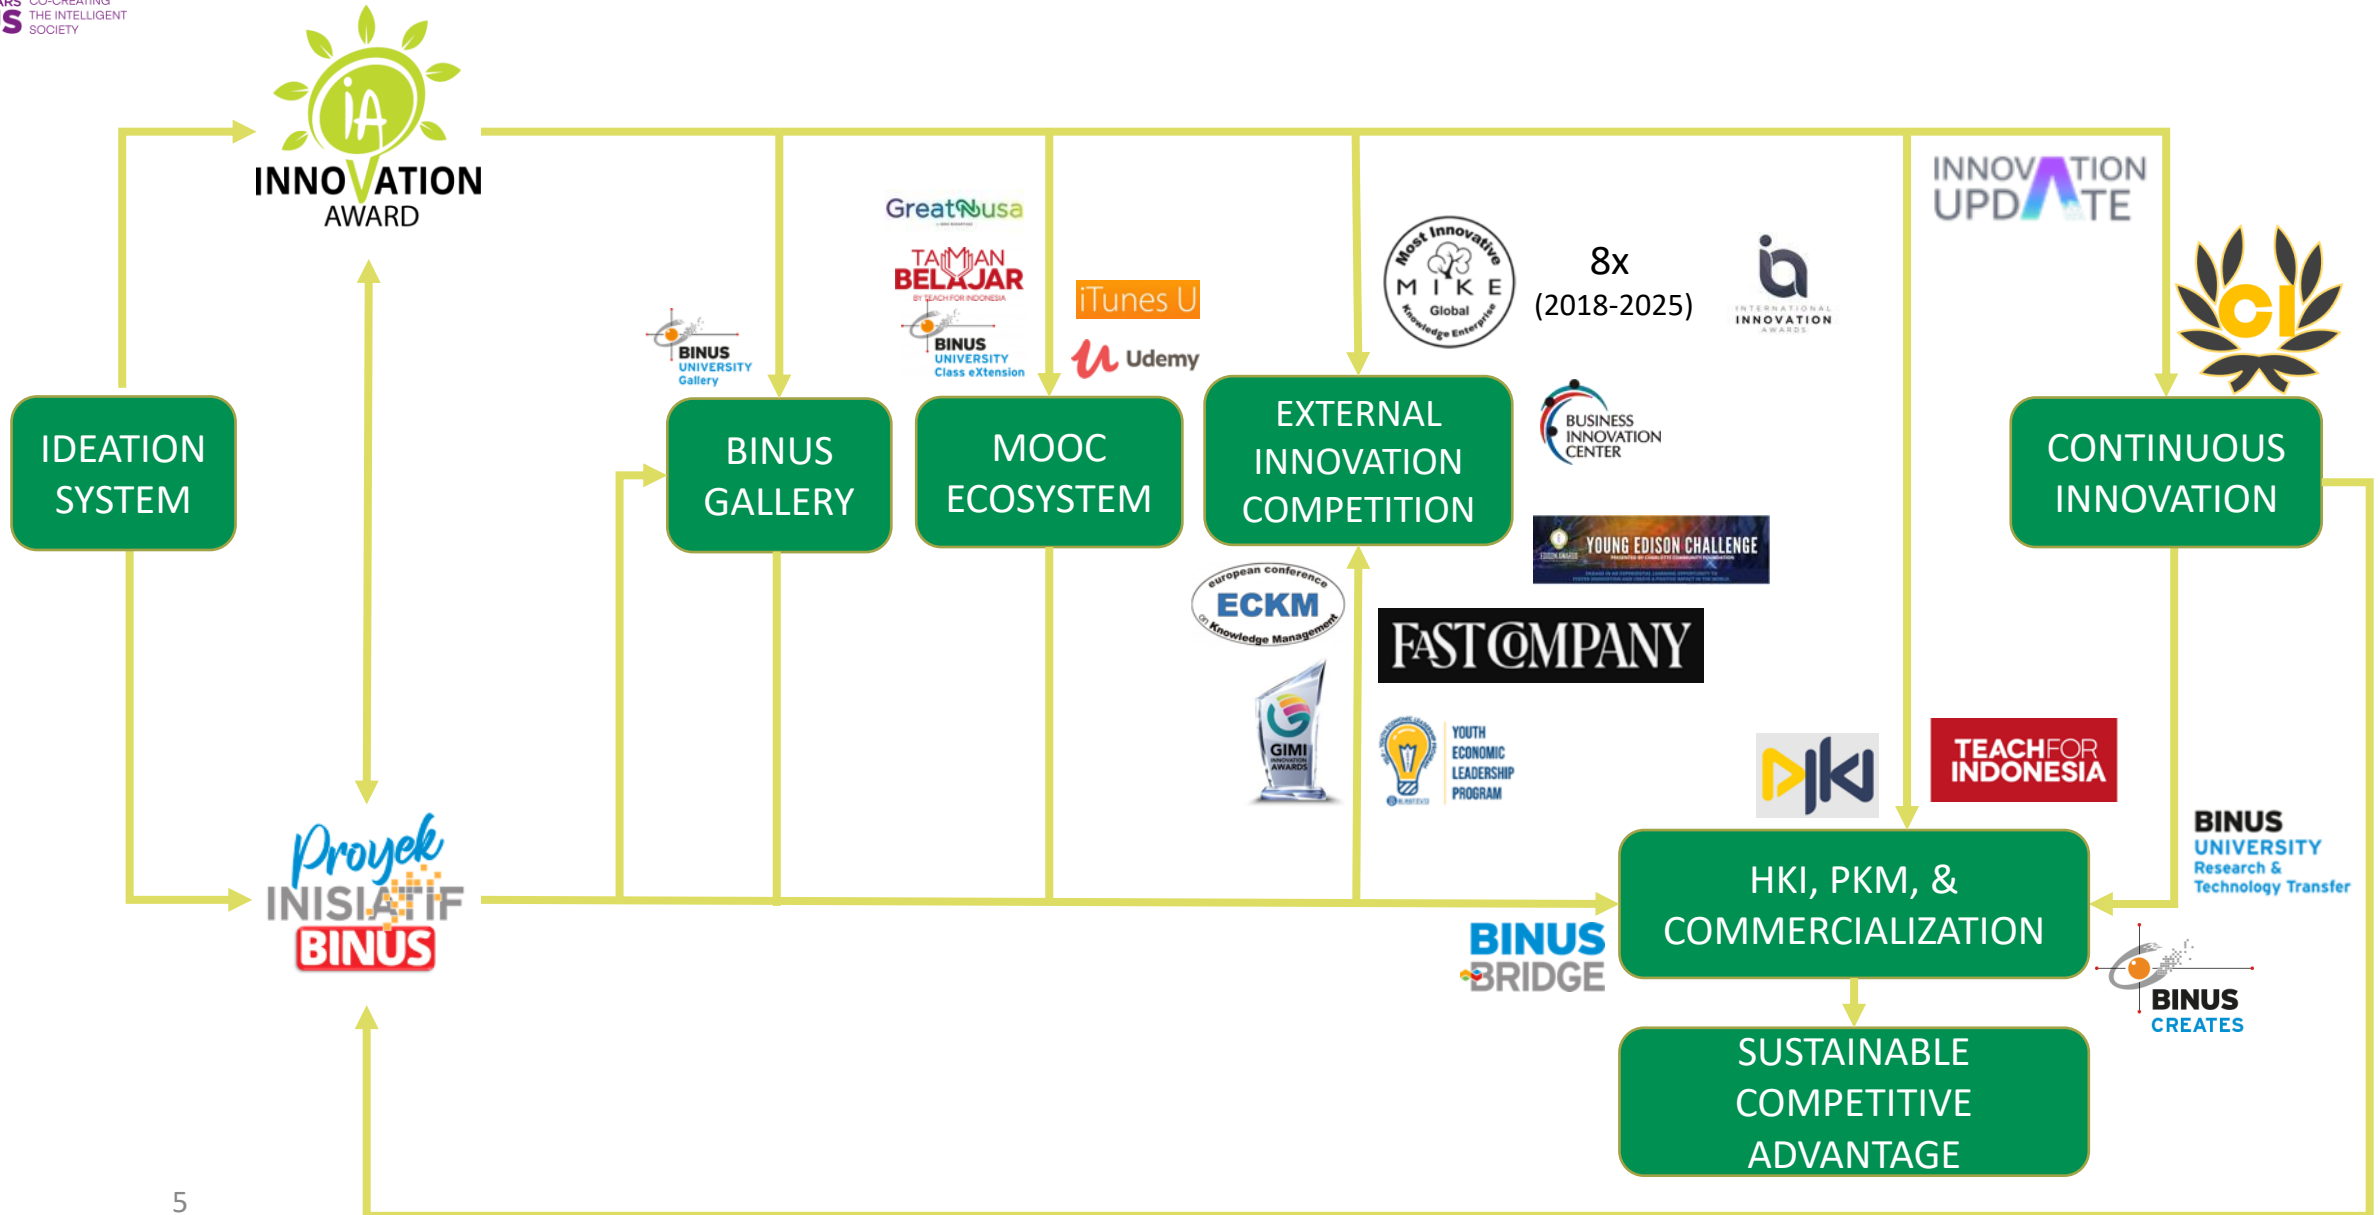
CO-CREATING THE INTELLIGENT SOCIETY

iA INNOVATION AWARD

IDEATION SYSTEM

BINUS UNIVERSITY Gallery

BINUS GALLERY

GreatNusa

TAMAN BELAJAR BY TEACH FOR INDONESIA

BINUS UNIVERSITY Class eXtension

iTunes U

Udemy

MOOC ECOSYSTEM

Most Innovative MIKE Global Knowledge Enterprise

8x (2018-2025)

INTERNATIONAL INNOVATION AWARDS

EXTERNAL INNOVATION COMPETITION

BUSINESS INNOVATION CENTER

YOUNG EDISON CHALLENGE

european conference on Knowledge Management ECKM

FAST COMPANY

GIMI INNOVATION AWARDS

YOUTH ECONOMIC LEADERSHIP PROGRAM

INNOVATION UPDATE

CI

CONTINUOUS INNOVATION

DJKI

TEACH FOR INDONESIA

BINUS UNIVERSITY Research & Technology Transfer

Proyek INISIATIF BINUS

BINUS BRIDGE

HKI, PKM, & COMMERCIALIZATION

BINUS CREATES

SUSTAINABLE COMPETITIVE ADVANTAGE

5